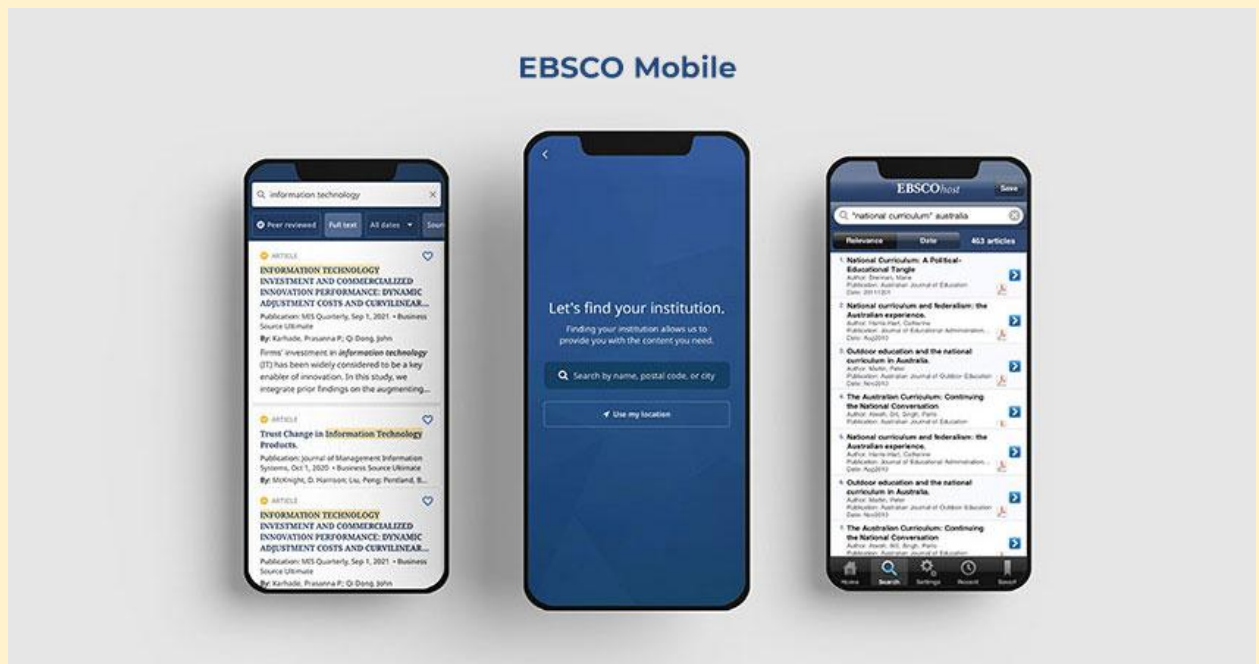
EBSCO Mobile

information technology

Peer reviewed Full text All dates Sour

ARTICLE
INFORMATION TECHNOLOGY INVESTMENT AND COMMERCIALIZED INNOVATION PERFORMANCE: DYNAMIC ADJUSTMENT COSTS AND CURVILINEAR...
Publication: MIS Quarterly, Sep 1, 2021. • Business Source Ultimate
By: Karhade, Prasanna P.; Qi Dong, John
Firms' investment in information technology (IT) has been widely considered to be a key enabler of innovation. In this study, we integrate prior findings on the augmenting...

ARTICLE
Trust Change in Information Technology Products.
Publication: Journal of Management Information Systems, Oct 1, 2020 • Business Source Ultimate
By: McKnight, D. Harrison; Liu, Peng; Pentland, B...

ARTICLE
INFORMATION TECHNOLOGY INVESTMENT AND COMMERCIALIZED INNOVATION PERFORMANCE: DYNAMIC ADJUSTMENT COSTS AND CURVILINEAR...
Publication: MIS Quarterly, Sep 1, 2021. • Business Source Ultimate
By: Karhade, Prasanna P.; Qi Dong, John

Let's find your institution.
Finding your institution allows us to provide you with the content you need.
Search by name, postal code, or city
Use my location

EBSCOhost Save
"national curriculum" australia
Relevance Date 463 articles
1. National Curriculum: A Political-Educational Tangle
Author: Brennan, Marie
Publication: Australian Journal of Education
Date: 2011
2. National curriculum and federalism: the Australian experience.
Author: Harris-Hart, Catherine
Publication: Journal of Educational Administration...
Date: Aug2010
3. Outdoor education and the national curriculum in Australia.
Author: Martin, Peter
Publication: Australian Journal of Outdoor Education
Date: Nov2010
4. The Australian Curriculum: Continuing the National Conversation
Author: Atweh, Bill; Singh, Parlo
Publication: Australian Journal of Education
5. National curriculum and federalism: the Australian experience.
Author: Harris-Hart, Catherine
Publication: Journal of Educational Administration...
Date: Aug2010
6. Outdoor education and the national curriculum in Australia.
Author: Martin, Peter
Publication: Australian Journal of Outdoor Education
Date: Nov2010
7. The Australian Curriculum: Continuing the National Conversation
Author: Atweh, Bill; Singh, Parlo
Publication: Australian Journal of Education
Home Search Settings Recent Saved